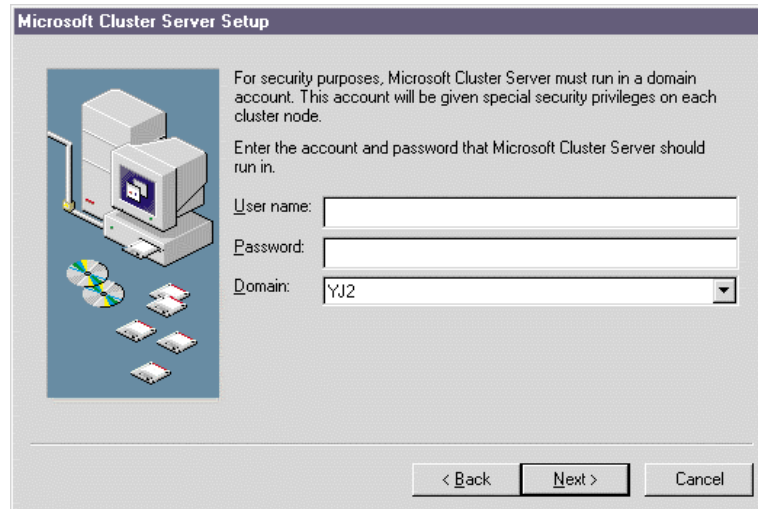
Microsoft Cluster Server Setup

For security purposes, Microsoft Cluster Server must run in a domain account. This account will be given special security privileges on each cluster node.

Enter the account and password that Microsoft Cluster Server should run in.

User name:

Password:

Domain: YJ2

< Back

Next >

Cancel